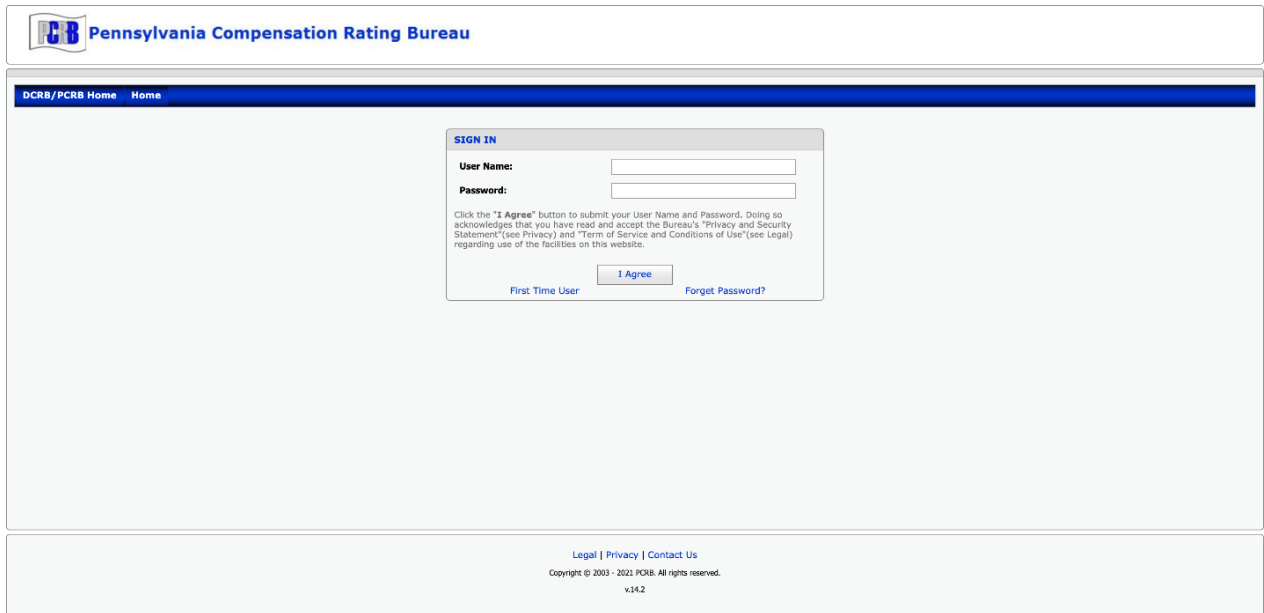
PCRB Pennsylvania Compensation Rating Bureau

DCRB/PCRB Home Home

SIGN IN

User Name:

Password:

Click the "I Agree" button to submit your User Name and Password. Doing so acknowledges that you have read and accept the Bureau's "Privacy and Security Statement"(see Privacy) and "Term of Service and Conditions of Use"(see Legal) regarding use of the facilities on this website.

I Agree

First Time User Forget Password?

Legal | Privacy | Contact Us

Copyright © 2003 - 2021 PCRB. All rights reserved.

v.14.2